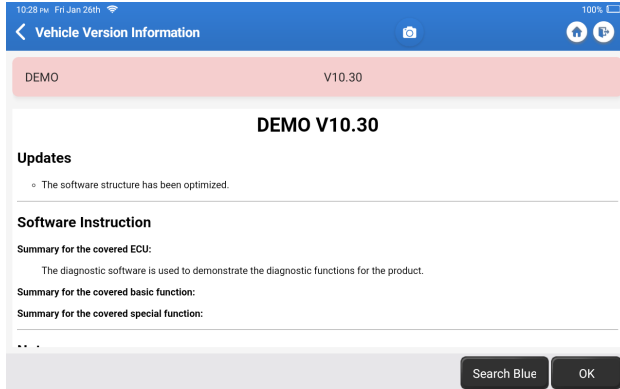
10:28 PM Fri Jan 26th

100%

Vehicle Version Information

DEMO

V10.30

DEMO V10.30

Updates

◦ The software structure has been optimized.

Software Instruction

Summary for the covered ECU:

The diagnostic software is used to demonstrate the diagnostic functions for the product.

Summary for the covered basic function:

Summary for the covered special function:

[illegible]

Search Blue

OK